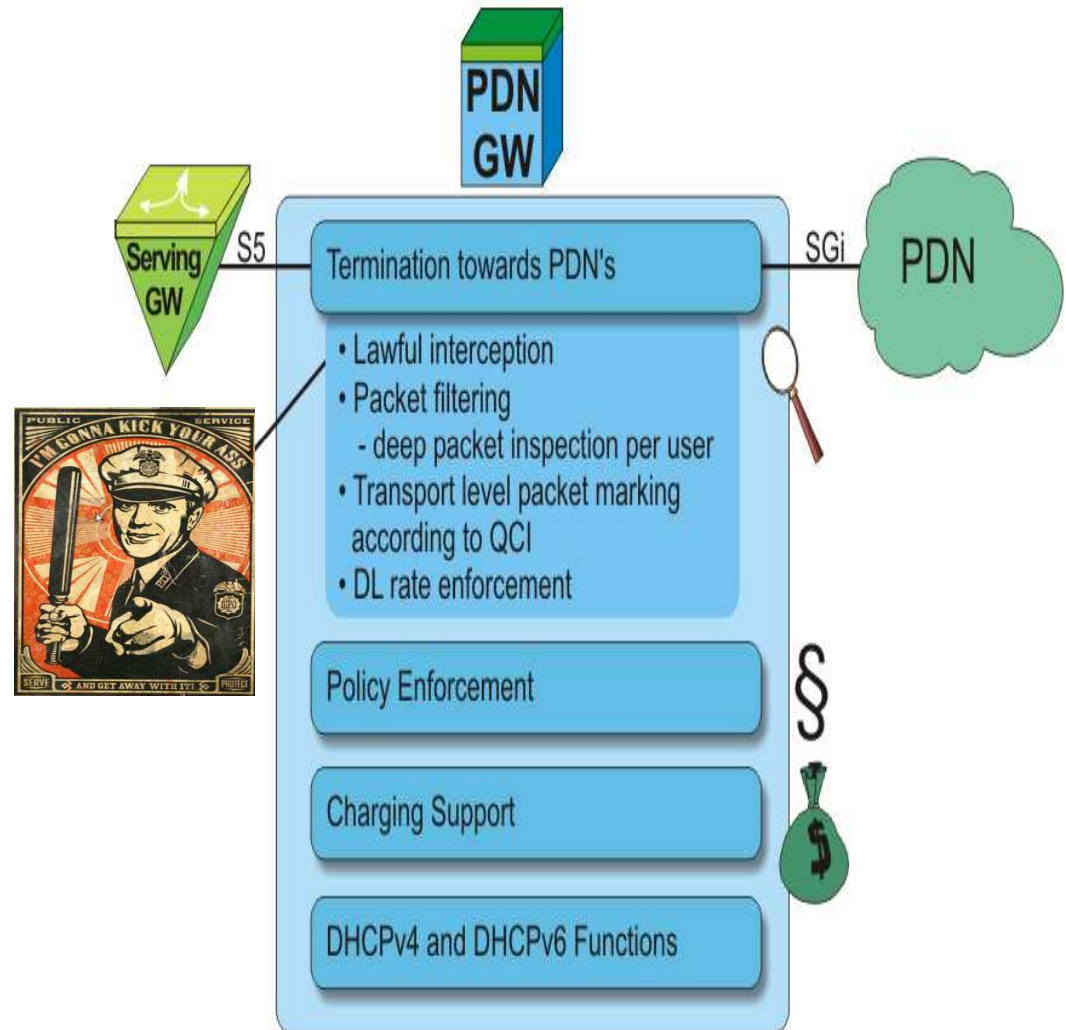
PDN GW

Serving GW

S5

Termination towards PDN's

SGi

PDN

• Lawful interception
• Packet filtering
- deep packet inspection per user
• Transport level packet marking according to QCI
• DL rate enforcement

PUBLIC SERVICE
I'M GONNA KICK YOUR ASS
SERVE AND GET AWAY WITH IT! PROTECT

Policy Enforcement

§

Charging Support

$

DHCPv4 and DHCPv6 Functions